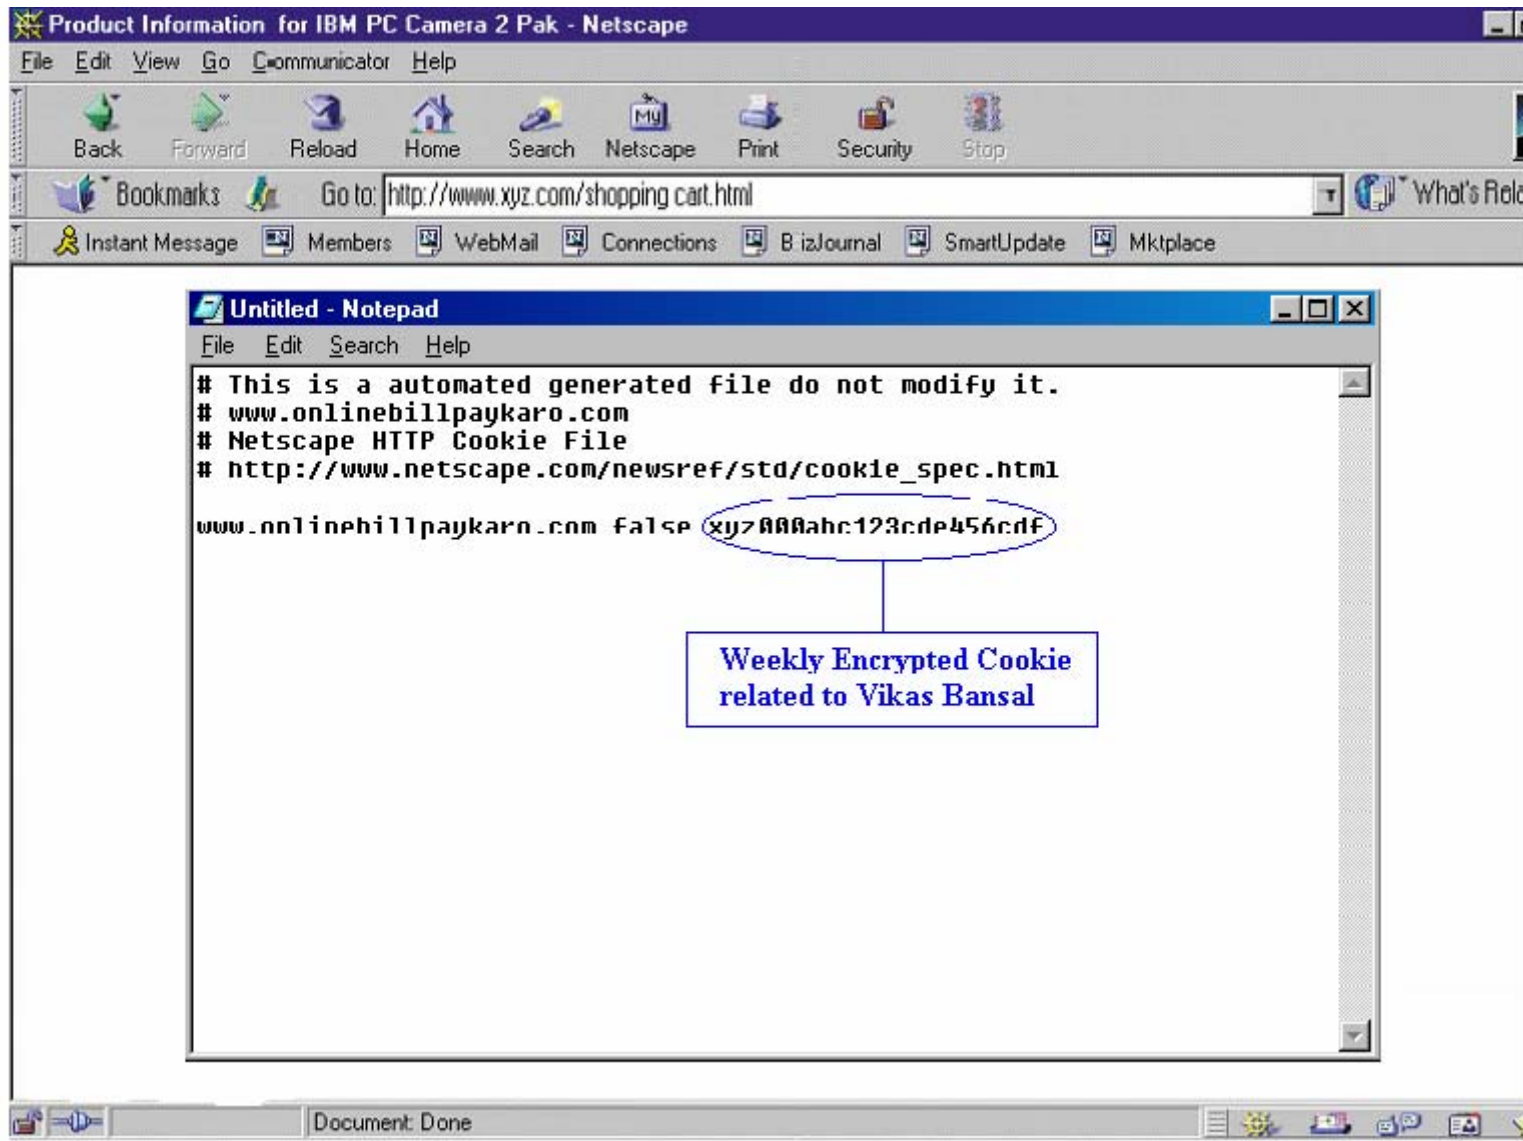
Product Information for IBM PC Camera 2 Pak - Netscape

File Edit View Go Communicator Help

Back Forward Reload Home Search Netscape Print Security Stop

Bookmarks Go to: http://www.xyz.com/shopping cart.html What's Rela

Instant Message Members WebMail Connections B izJournal SmartUpdate Mktplace

Untitled - Notepad

File Edit Search Help

# This is a automated generated file do not modify it.
# www.onlinebillpaykaro.com
# Netscape HTTP Cookie File
# http://www.netscape.com/newsref/std/cookie_spec.html

www.onlinebillpaykaro.com false xyz000abc123cde456cdf

Weekly Encrypted Cookie related to Vikas Bansal

Document: Done